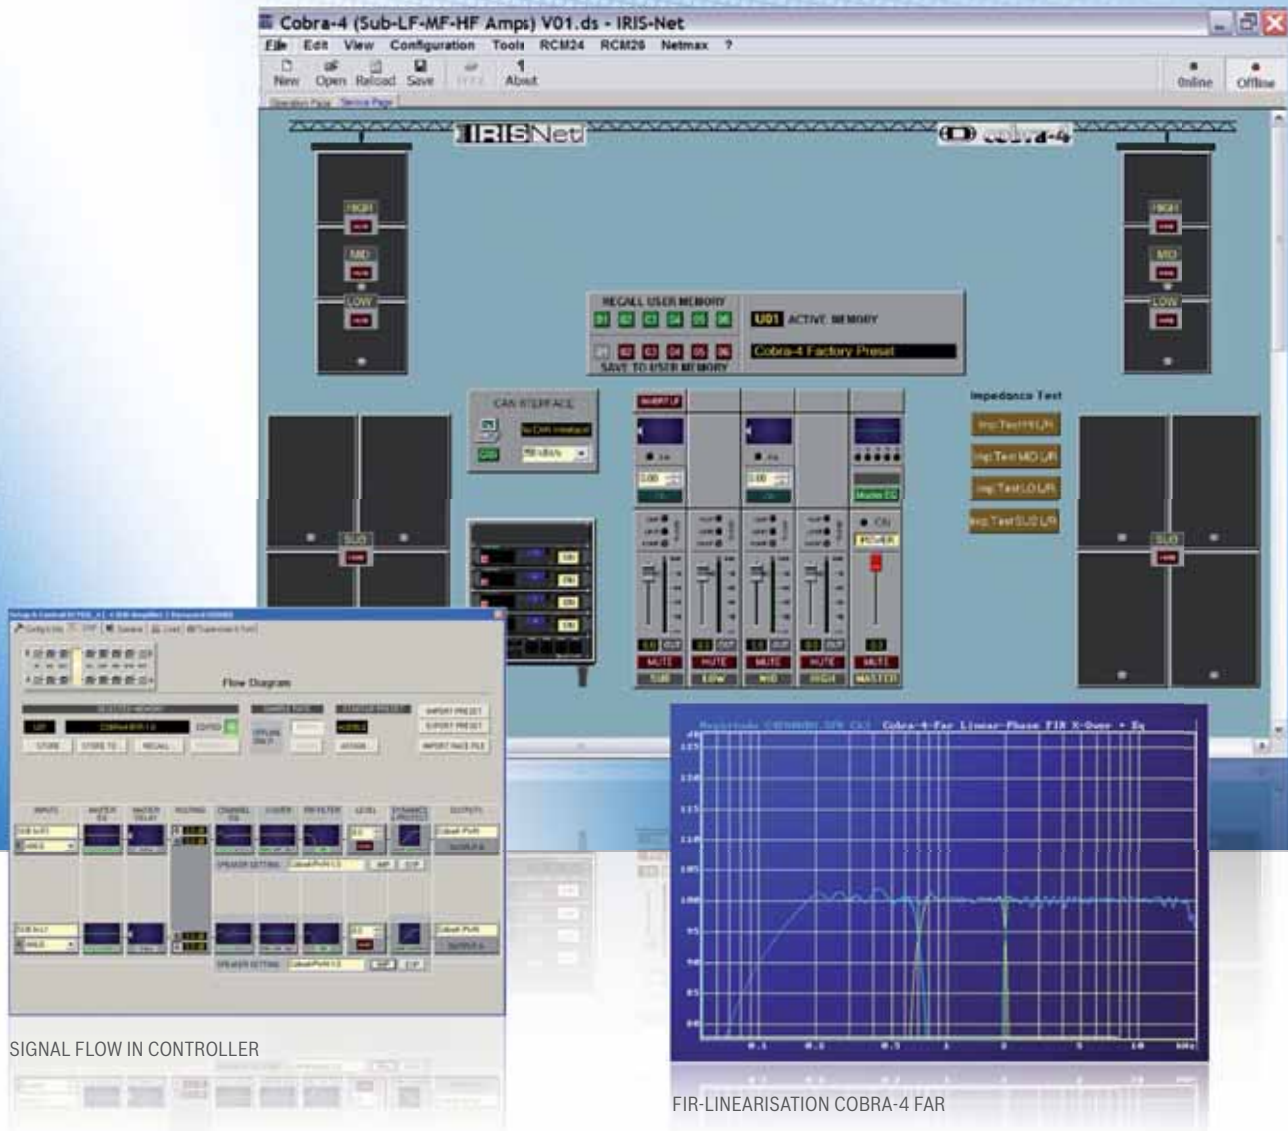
Cobra-4 (Sub-LF-MF-HF Amps) V01.ds - IRIS-Net

File Edit View Configuration Tools RCM24 RCM26 Netmax ?

New Open Reload Save About

Online Offline

Operation Page Service Page

IRISNet

cobra-4

HIGH

MID

LOW

HIGH

MID

LOW

RECALL USER MEMORY

01 02 03 04 05 06

U01 ACTIVE MEMORY

02 03 04 05 06

Cobra-4 Factory Preset

SAVE TO USER MEMORY

CAN INTERFACE

Impedance Test

Imp.Test HI L/R

Imp.Test MID L/R

Imp.Test LO L/R

Imp.Test SUB L/R

SUB

SUB

Modes EQ

ON

POWER

MUTE MUTE MUTE MUTE MUTE

SUB LOW MID HIGH MASTER

Flow Diagram

STORE STORE TO RECALL

IMPORT PRESET

EXPORT PRESET

IMPORT RACE FILE

INPUTS ROUTING LEVEL OUTPUTS

SPEAKER SETTING

SPEAKER SETTING

SIGNAL FLOW IN CONTROLLER

Cobra-4-Far Linear-Phase FIR X-Over + Eq

dB

kHz

FIR-LINEARISATION COBRA-4 FAR